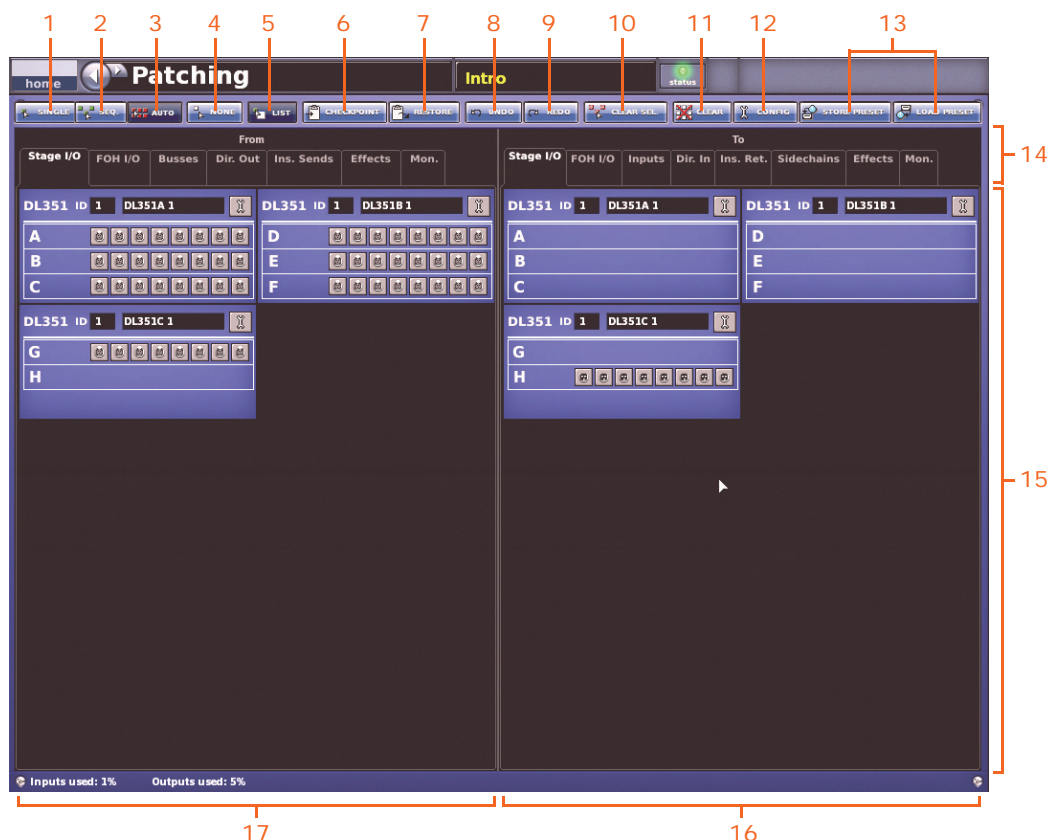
1 2 3 4 5 6 7 8 9 10 11 12 13

home Patching Intro status

SINGLE SEQ AUTO NONE LIST CHECKPOINT RESTORE UNDO REDO CLEAR SEL CLEAR CONFIG STORE PRESET LOAD PRESET

From

Stage I/O FOH I/O Busses Dir. Out Ins. Sends Effects Mon.

DL351 ID 1 DL351A 1
A
B
C

DL351 ID 1 DL351B 1
D
E
F

DL351 ID 1 DL351C 1
G
H

To

Stage I/O FOH I/O Inputs Dir. In Ins. Ret. Sidechains Effects Mon.

DL351 ID 1 DL351A 1
A
B
C

DL351 ID 1 DL351B 1
D
E
F

DL351 ID 1 DL351C 1
G
H

14

15

Inputs used: 1% Outputs used: 5%

17 16